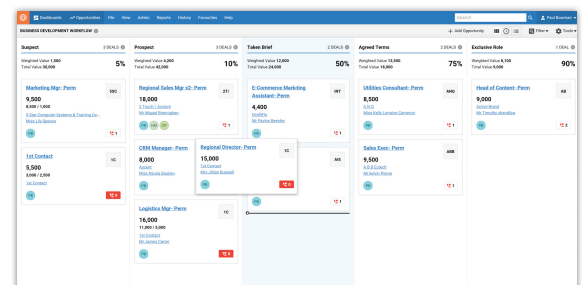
Dashboards Opportunities File View Admin Reports History Favourites Help

Search

Paul Bowman

BUSINESS DEVELOPMENT WORKFLOW

+ Add Opportunity

Filters

Tools

Suspect

3 DEALS

Weighted Value 1,900
Total Value 38,000

5%

Marketing Mgr- Perm

SSC

9,500

8,000 / 9,500

S Day Computer Systems & Training Co - Miss Lily Spence

PN

1

1st Contact

1C

5,500

3,000 / 5,500

1st Contact

PN

4

Prospect

3 DEALS

Weighted Value 4,200
Total Value 42,000

10%

Regional Sales Mgr x2- Perm

ZT!

18,000

Z.Tech!+ Assist
Mr Miguel Bassingham

PN

1

CRM Manager- Perm

8,000

Ascent
Miss Nicola Bentley

PN

Regional Director- Perm

1C

15,000

1st Contact
Miss Jillian Russell

PN

0

Logistics Mgr- Perm

1C

16,000

11,000 / 5,000

1st Contact
Mr James Carter

PN

0

Taken Brief

2 DEALS

Weighted Value 12,000
Total Value 24,000

50%

E-Commerce Marketing Assistant- Perm

INT

4,400

IntelliFly
Mr Paulus Beezley

PN

1

AIS

1

Agreed Terms

2 DEALS

Weighted Value 13,500
Total Value 18,000

75%

Utilities Consultant- Perm

ANG

8,500

A.N.G
Miss Kelly Langley-Cameron

PN

1

Sales Exec- Perm

ARB

9,500

A.R.B Estech
Mr Kelvin Wood

PN

1

Exclusive Role

1 DEAL

Weighted Value 8,100
Total Value 9,000

90%

Head of Content- Perm

AB

9,000

Active Brand
Mr Timothy Woodlake

PN

2